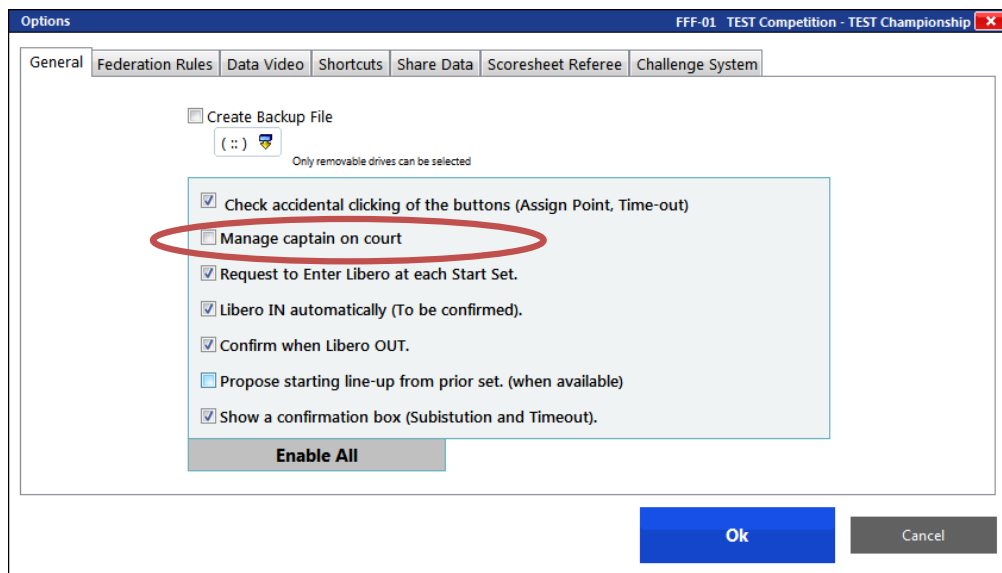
Options

FFF-01 TEST Competition - TEST Championship

General | Federation Rules | Data Video | Shortcuts | Share Data | Scoresheet Referee | Challenge System

Create Backup File

( :: )

Only removable drives can be selected

Check accidental clicking of the buttons (Assign Point, Time-out)

Manage captain on court

Request to Enter Libero at each Start Set.

Libero IN automatically (To be confirmed).

Confirm when Libero OUT.

Propose starting line-up from prior set. (when available)

Show a confirmation box (Subistution and Timeout).

Enable All

Ok

Cancel